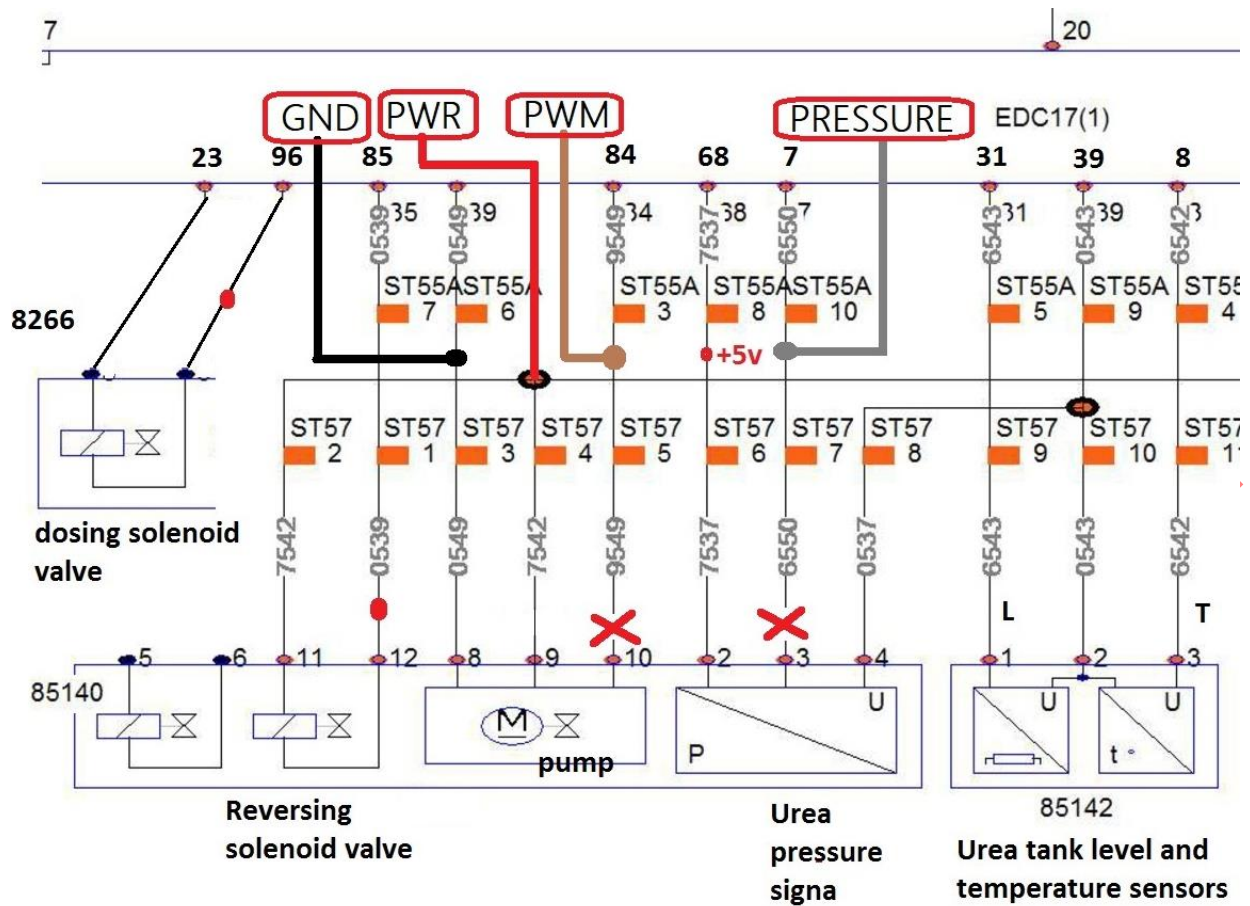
7

20

GND PWR PWM PRESSURE EDC17(1)

23 96 85 84 68 7 31 39 8

0539 35 0549 39 9549 34 7537 38 6550 7 6543 31 0543 39 6542 3

ST55A 7 ST55A 6 ST55A 3 ST55A 8 ST55A 10 ST55A 5 ST55A 9 ST55 4

8266

+5v

ST57 2 ST57 1 ST57 3 ST57 4 ST57 5 ST57 6 ST57 7 ST57 8 ST57 9 ST57 10 ST57 11

dosing solenoid valve

7542 0539 0549 7542 9549 7537 6550 0537 6543 0543 6542

L T

5 6 11 12 8 9 10 2 3 4 1 2 3

85140

M

U

P

pump

U U

t

85142

Reversing solenoid valve

Urea pressure signa

Urea tank level and temperature sensors